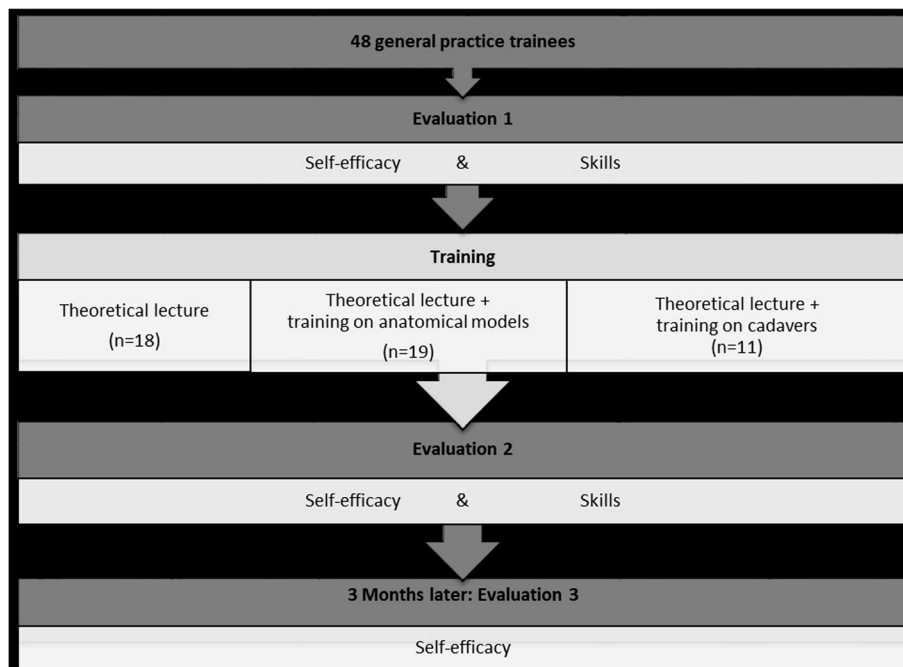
48 general practice trainees

Evaluation 1

Self-efficacy & Skills

Training

Theoretical lecture
(n=18)

Theoretical lecture + training on anatomical models
(n=19)

Theoretical lecture + training on cadavers
(n=11)

Evaluation 2

Self-efficacy & Skills

3 Months later: Evaluation 3

Self-efficacy